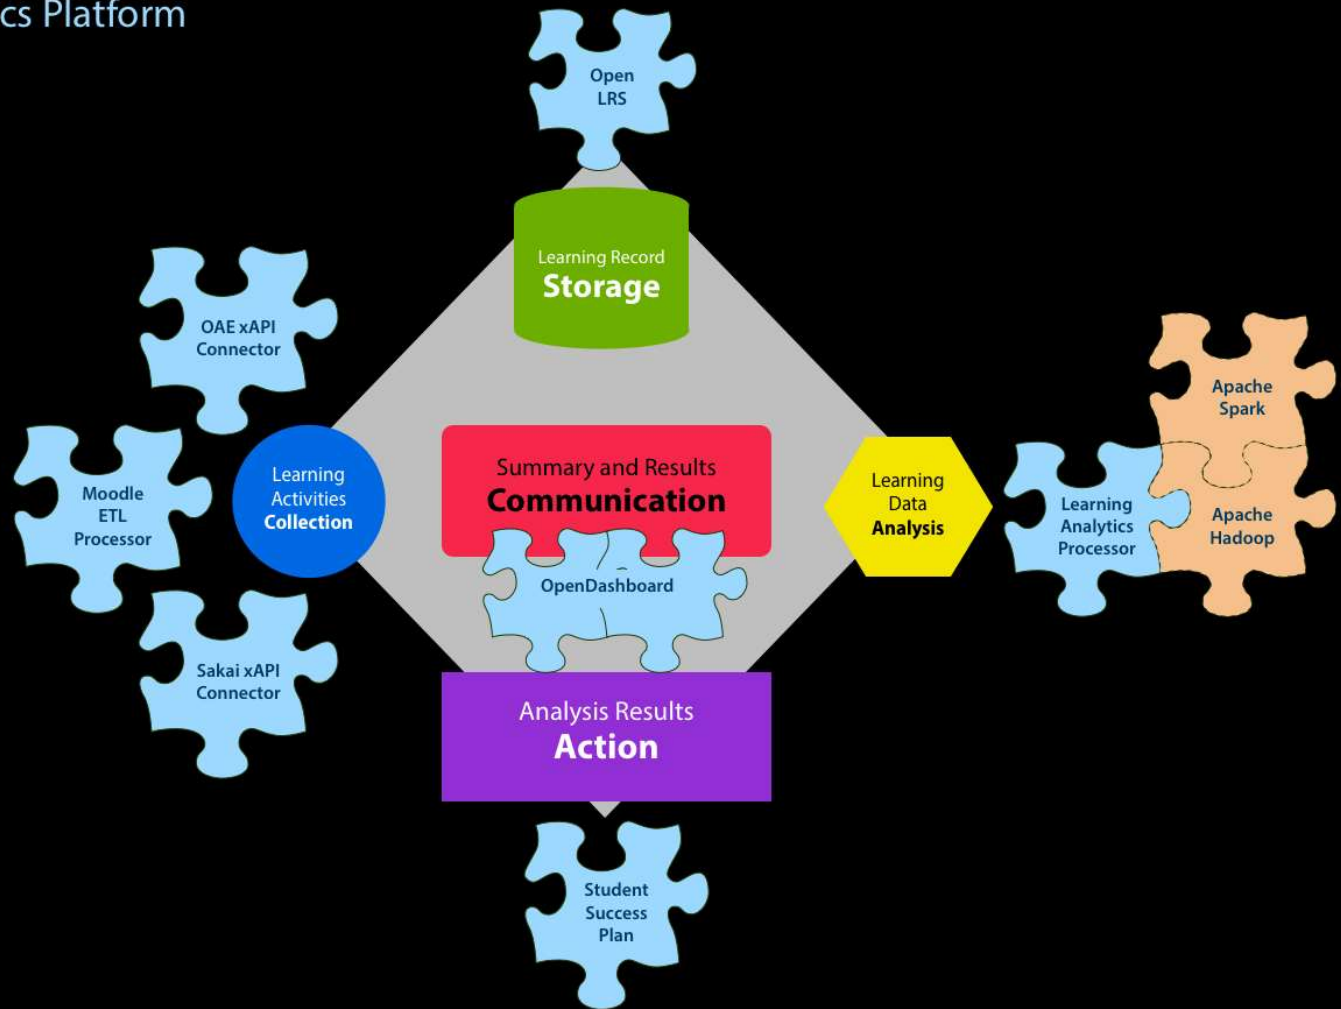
cs Platform

Open LRS

Learning Record
Storage

OAE xAPI Connector

Moodle ETL Processor

Sakai xAPI Connector

Learning Activities Collection

Summary and Results
Communication

OpenDashboard

Learning Data Analysis

Learning Analytics Processor

Apache Spark

Apache Hadoop

Analysis Results
Action

Student Success Plan